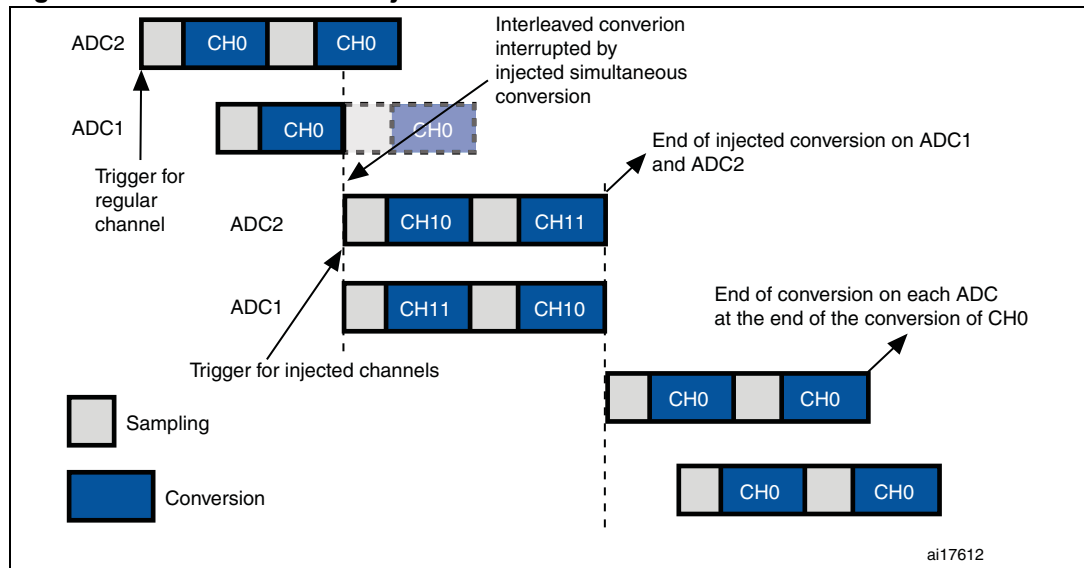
ADC2 CH0 CH0

Interleaved converion interrupted by injected simultaneous conversion

ADC1 CH0 CH0

Trigger for regular channel

End of injected conversion on ADC1 and ADC2

ADC2 CH10 CH11

ADC1 CH11 CH10

End of conversion on each ADC at the end of the conversion of CH0

Trigger for injected channels

CH0 CH0

Sampling

CH0 CH0

Conversion

ai17612